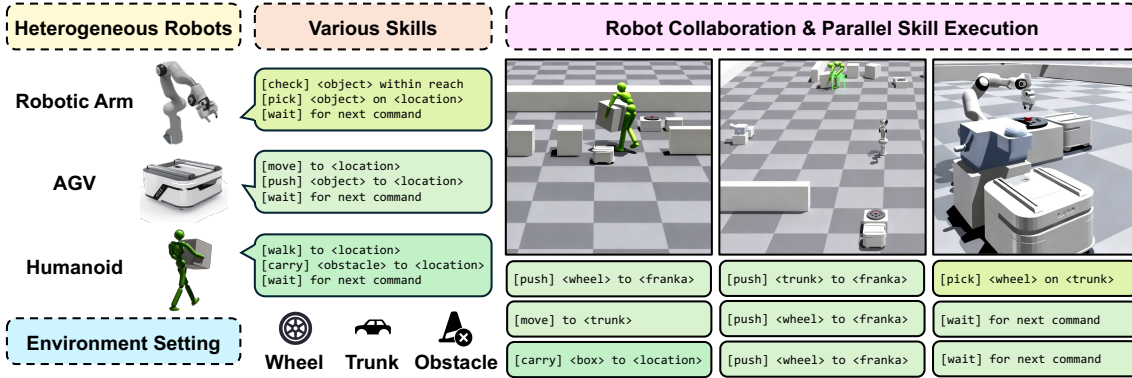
Heterogeneous Robots

Various Skills

Robot Collaboration & Parallel Skill Execution

Robotic Arm

[check] <object> within reach
[pick] <object> on <location>
[wait] for next command

AGV

[move] to <location>
[push] <object> to <location>
[wait] for next command

Humanoid

[walk] to <location>
[carry] <obstacle> to <location>
[wait] for next command

Environment Setting

Wheel Trunk Obstacle

[push] <wheel> to <franka>
[move] to <trunk>
[carry] <box> to <location>

[push] <trunk> to <franka>
[push] <wheel> to <franka>
[push] <wheel> to <franka>

[pick] <wheel> on <trunk>
[wait] for next command
[wait] for next command